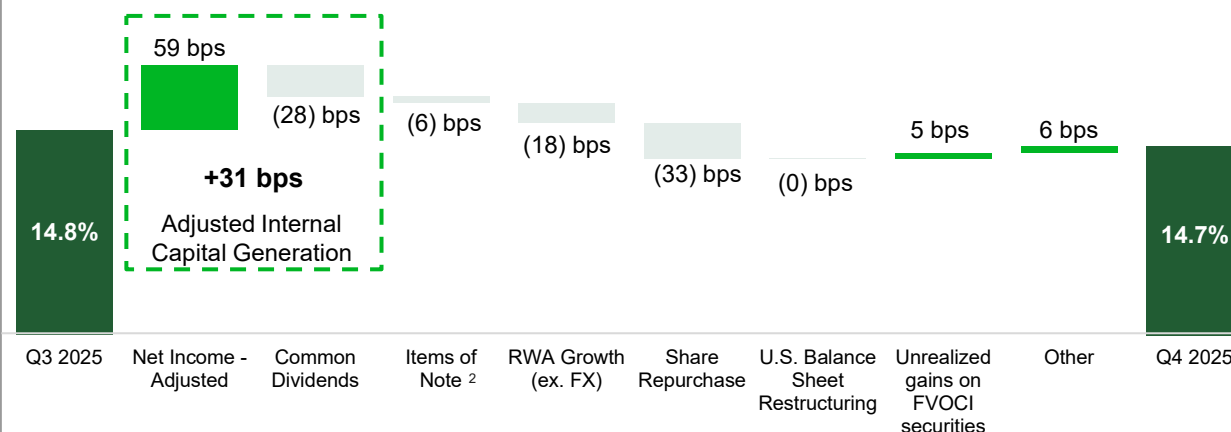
59 bps

(28) bps

+31 bps

Adjusted Internal Capital Generation

14.8%

(6) bps

(18) bps

(33) bps

(0) bps

5 bps

6 bps

14.7%

Q3 2025

Net Income - Adjusted

Common Dividends

Items of Note $^{2}$

RWA Growth (ex. FX)

Share Repurchase

U.S. Balance Sheet Restructuring

Unrealized gains on FVOCI securities

Other

Q4 2025